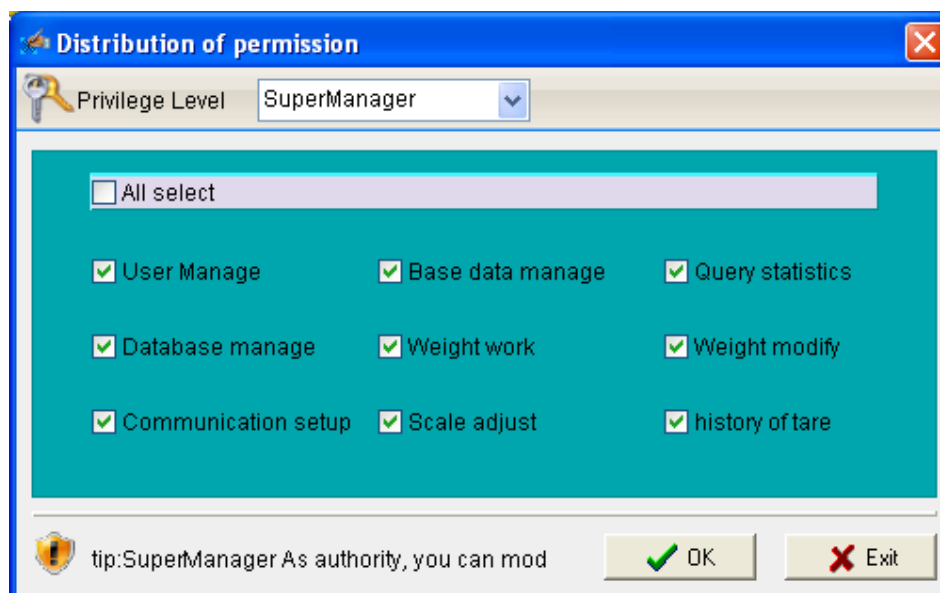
Distribution of permission

Privilege Level SuperManager

All select

User Manage
Base data manage
Query statistics

Database manage
Weight work
Weight modify

Communication setup
Scale adjust
history of tare

tip:SuperManager As authority, you can mod

OK

Exit